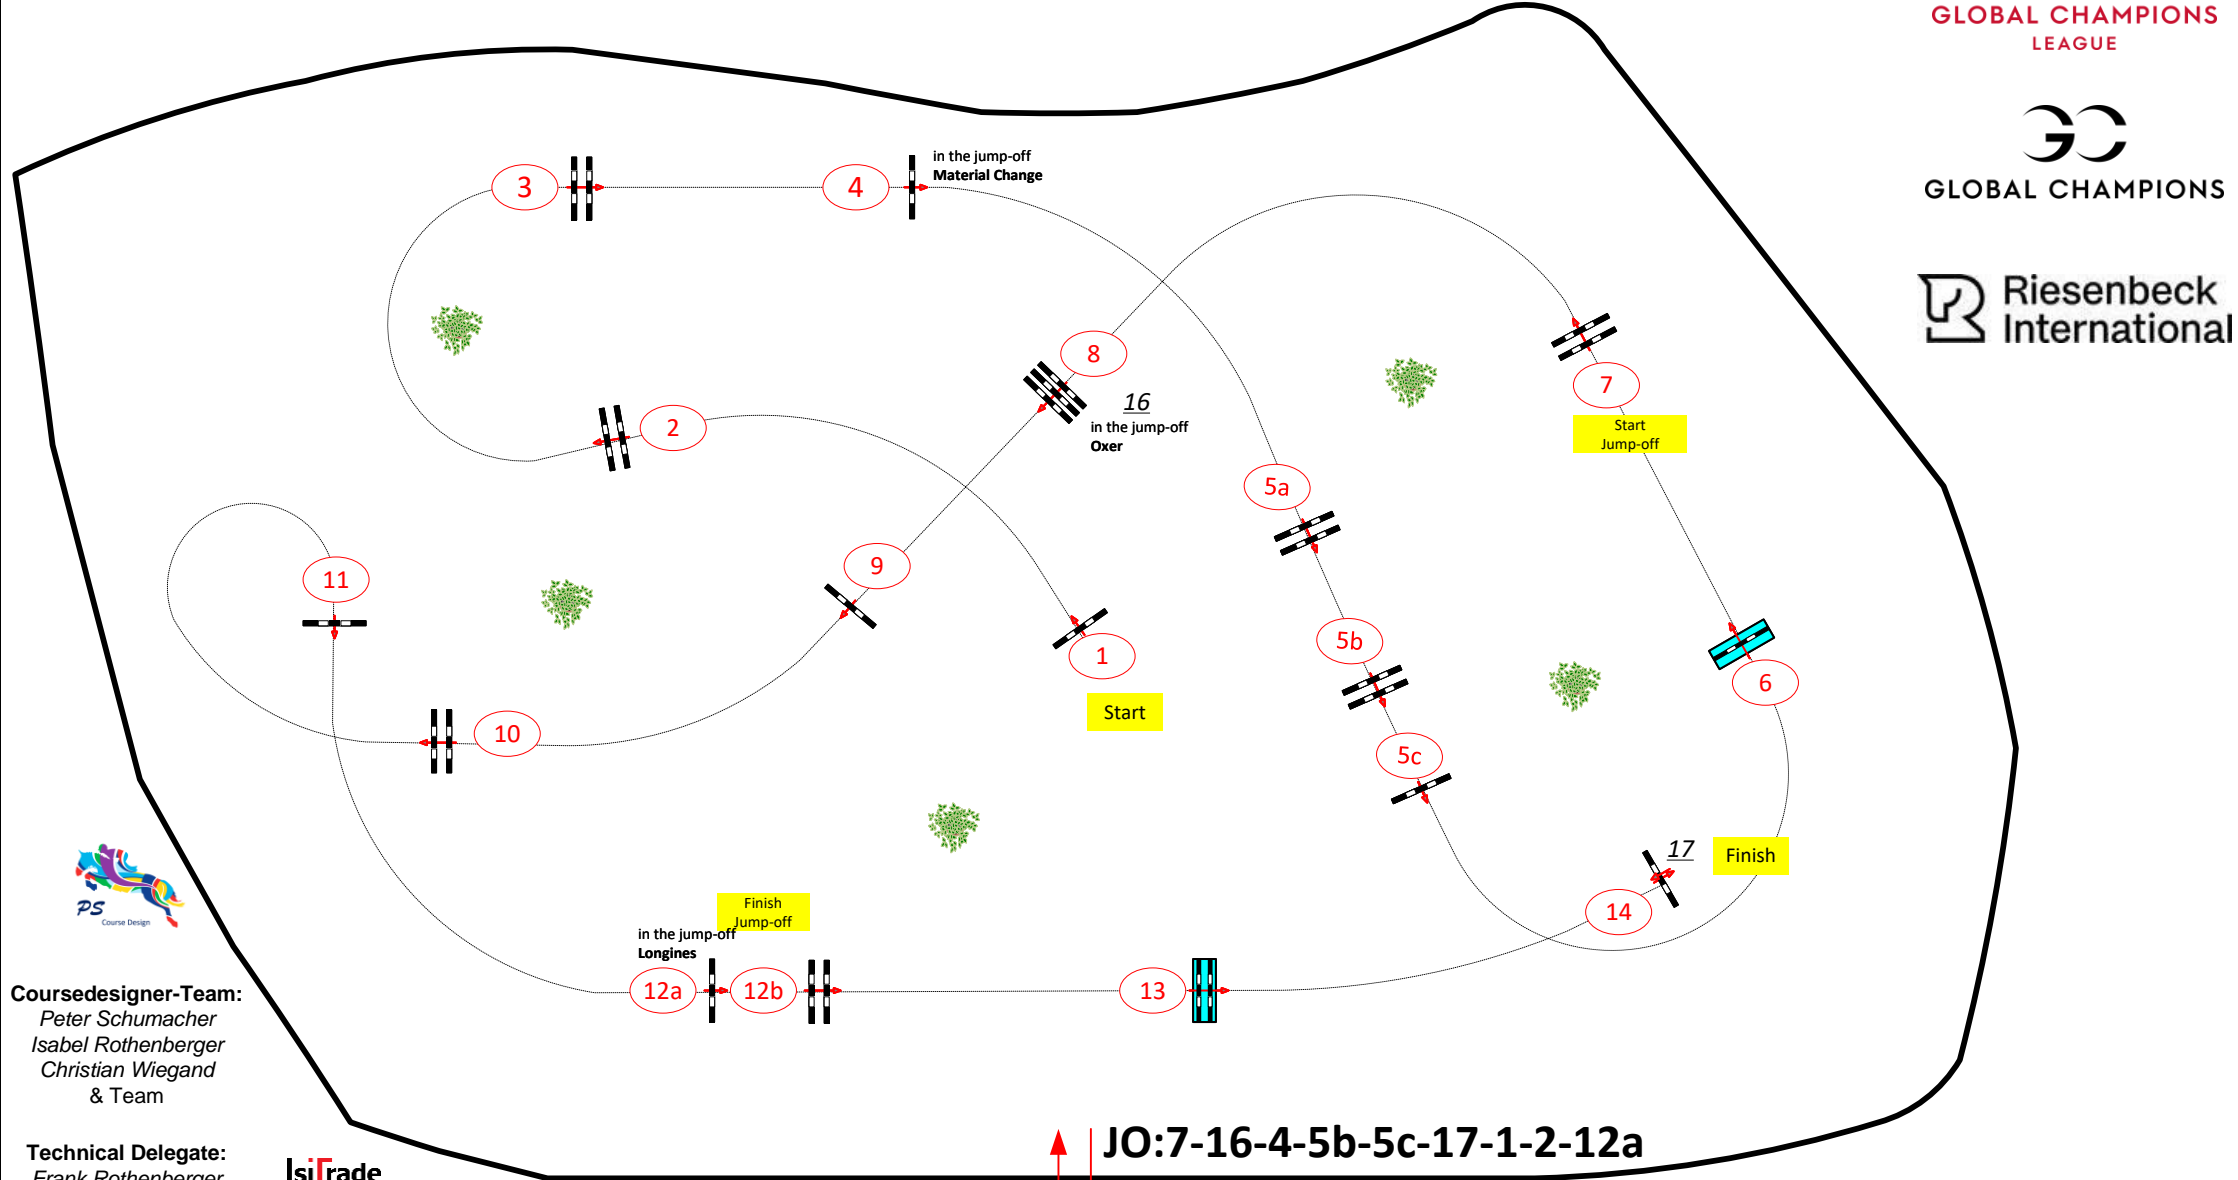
GLOBAL CHAMPIONS LEAGUE

GLOBAL CHAMPIONS

Riesenbeck International

3

4

in the jump-off
Material Change

8

16
in the jump-off
Oxer

7

Start
Jump-off

2

5a

11

9

1

Start

5b

6

10

5c

17

Finish

PS Course Design

Finish
Jump-off

in the jump-off
Longines

14

12a

12b

13

Coursedesigner-Team:
Peter Schumacher
Isabel Rothenberger
Christian Wiegand
& Team

Technical Delegate:
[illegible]

IsiTrade

JO:7-16-4-5b-5c-17-1-2-12a